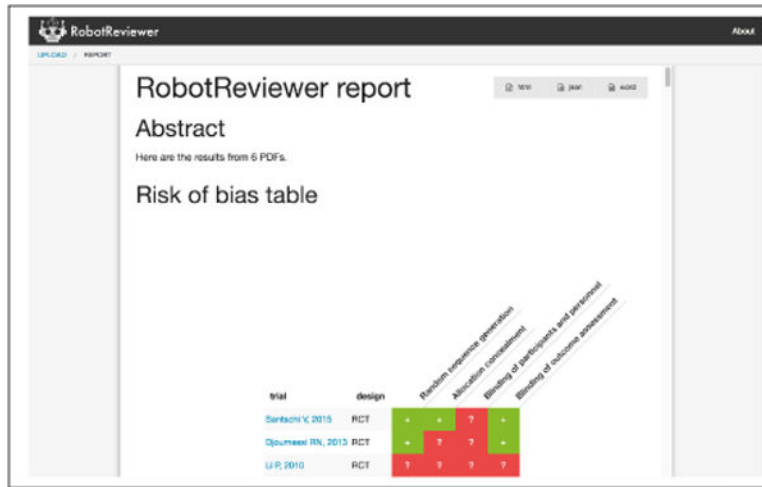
RobotReviewer

About

UPLOAD / REPORT

RobotReviewer report

html json word

Abstract

Here are the results from 6 PDFs.

Risk of bias table

| trial | design | Random sequence generation | Allocation concealment | Blinding of participants and personnel | Blinding of outcome assessment |
|---|---|---|---|---|---|
| Santschi V, 2015 | RCT | + | + | ? | + |
| Djoumessi RN, 2013 | RCT | + | ? | ? | + |
| Li P, 2010 | RCT | ? | ? | ? | ? |